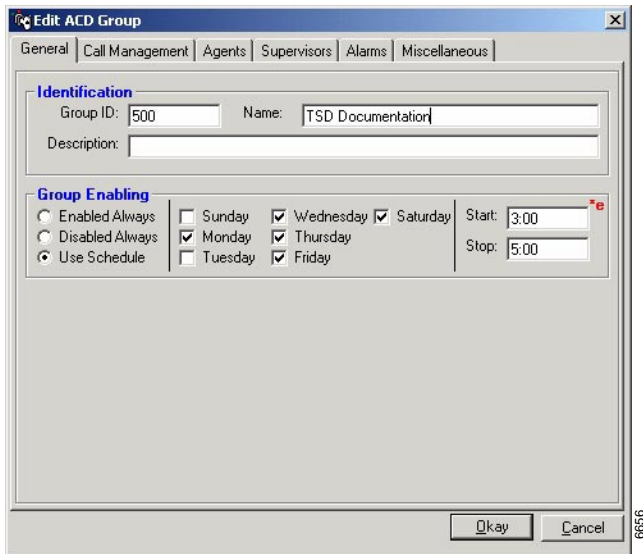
Edit ACD Group

General | Call Management | Agents | Supervisors | Alarms | Miscellaneous

Identification
Group ID: 500
Name: TSD Documentation
Description:

Group Enabling
Enabled Always
Disabled Always
Use Schedule
Sunday
Monday
Tuesday
Wednesday
Thursday
Friday
Saturday
Start: 3:00
Stop: 5:00
*e

Okay
Cancel

6656